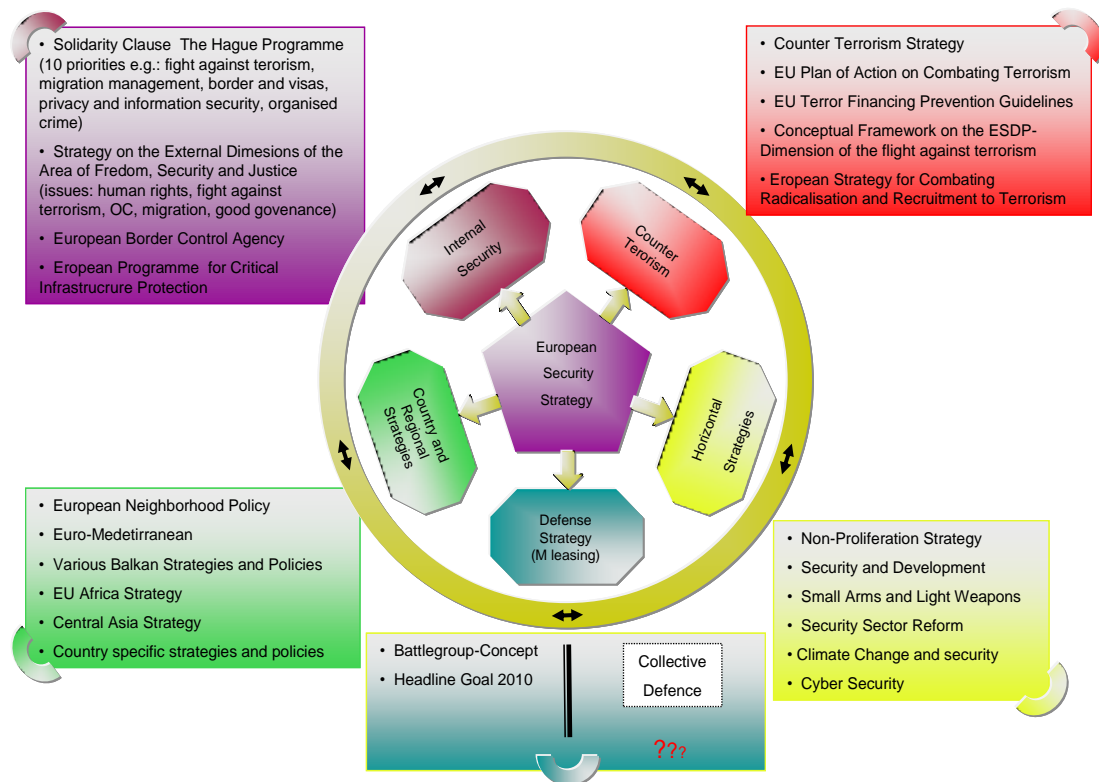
• Solidarity Clause The Hague Programme (10 priorities e.g.: fight against terorism, migration management, border and visas, privacy and information security, organised crime)

• Strategy on the External Dimesions of the Area of Fredom, Security and Justice (issues: human rights, fight against terrorism, OC, migration, good govenance)

• European Border Control Agency

• Eropean Programme for Critical Infrastrucrure Protection

• Counter Terrorism Strategy

• EU Plan of Action on Combating Terrorism

• EU Terror Financing Prevention Guidelines

• Conceptual Framework on the ESDP-Dimension of the flight against terrorism

• Eropean Strategy for Combating Radicalisation and Recruitment to Terrorism

Internal Security

Counter Terorism

European Security Strategy

Country and Regional Strategies

Horizontal Strategies

Defense Strategy (M leasing)

• European Neighborhood Policy

• Euro-Medetirranean

• Various Balkan Strategies and Policies

• EU Africa Strategy

• Central Asia Strategy

• Country specific strategies and policies

• Non-Proliferation Strategy

• Security and Development

• Small Arms and Light Weapons

• Security Sector Reform

• Climate Change and security

• Cyber Security

• Battlegroup-Concept

• Headline Goal 2010

Collective Defence

???